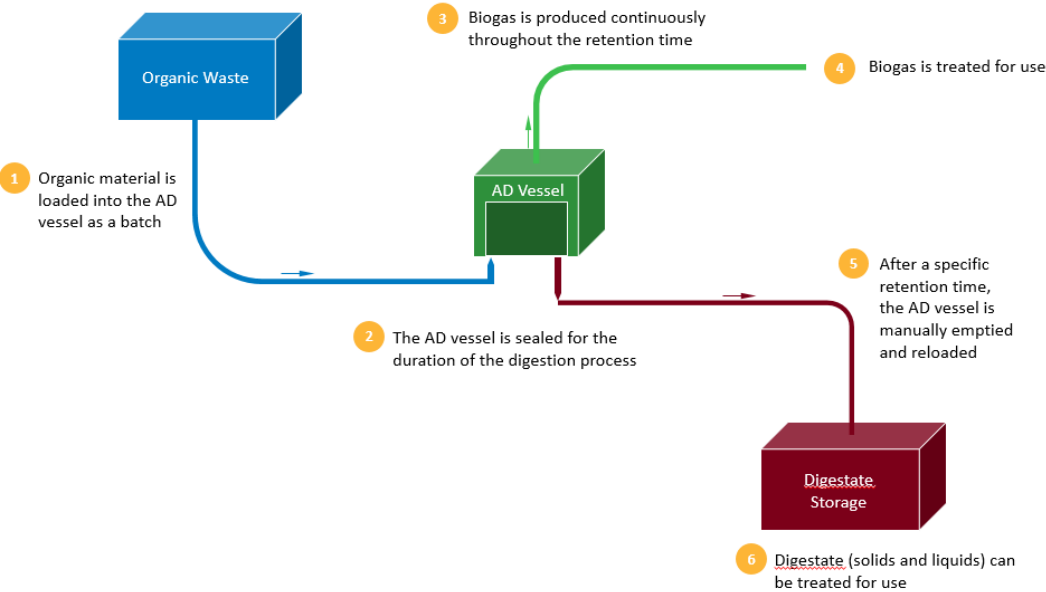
Organic Waste

3 Biogas is produced continuously throughout the retention time

4 Biogas is treated for use

1 Organic material is loaded into the AD vessel as a batch

AD Vessel

5 After a specific retention time, the AD vessel is manually emptied and reloaded

2 The AD vessel is sealed for the duration of the digestion process

Digestate Storage

6 Digestate (solids and liquids) can be treated for use